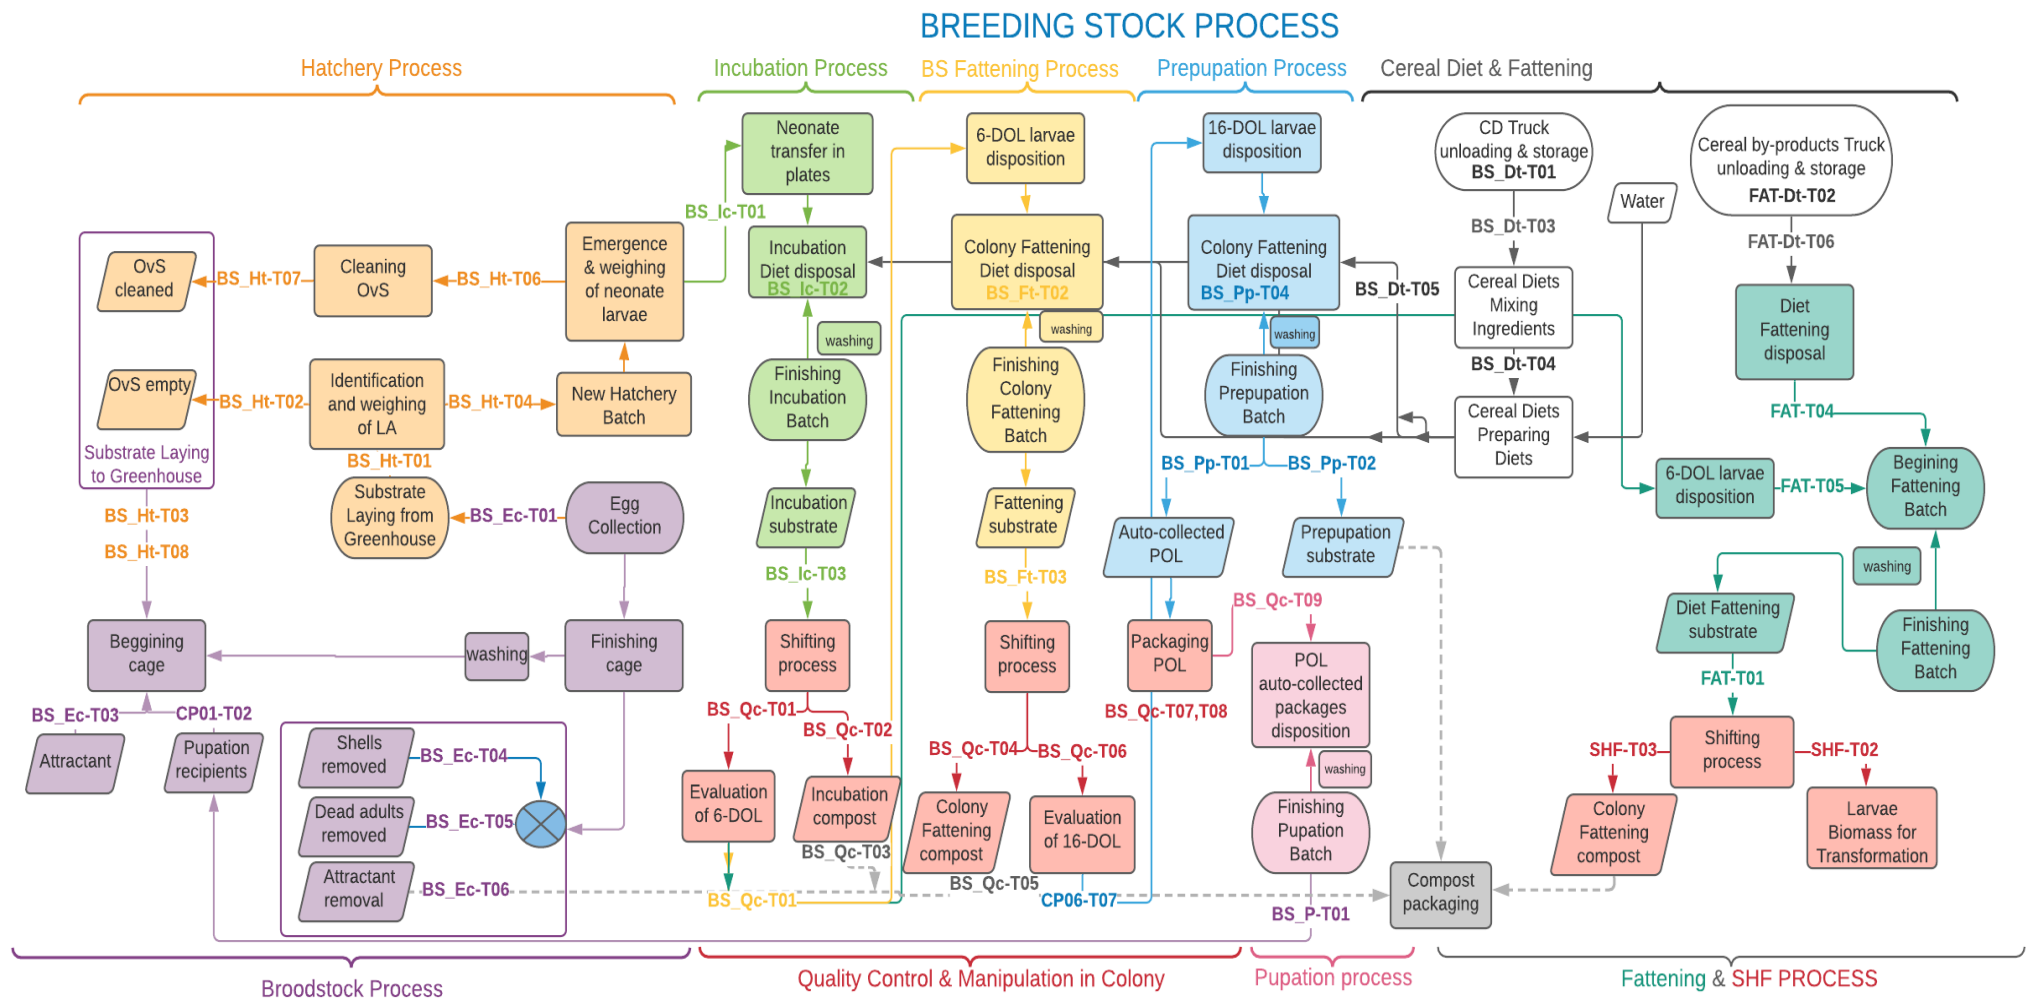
BREEDING STOCK PROCESS

Hatchery Process

Incubation Process

BS Fattening Process

Prepupation Process

Cereal Diet & Fattening

Neonate transfer in plates

6-DOL larvae disposition

16-DOL larvae disposition

CD Truck unloading & storage
BS_Dt-T01

Cereal by-products Truck unloading & storage
FAT-Dt-T02

Water

BS_Ic-T01

Emergence & weighing of neonate larvae

Incubation Diet disposal
BS_Ic-T02

Colony Fattening Diet disposal
BS_Ft-T02

Colony Fattening Diet disposal
BS_Pp-T04

BS_Dt-T03

FAT-Dt-T06

OvS cleaned

BS_Ht-T07

Cleaning OvS

BS_Ht-T06

BS_Dt-T05

Cereal Diets Mixing Ingredients

Diet Fattening disposal

washing

washing

washing

BS_Dt-T04

OvS empty

BS_Ht-T02

Identification and weighing of LA

BS_Ht-T04

New Hatchery Batch

Finishing Incubation Batch

Finishing Colony Fattening Batch

Finishing Prepupation Batch

Cereal Diets Preparing Diets

FAT-T04

Substrate Laying to Greenhouse

BS_Ht-T01

6-DOL larvae disposition

FAT-T05

Begining Fattening Batch

Substrate Laying from Greenhouse

BS_Ec-T01

Egg Collection

Incubation substrate

Fattening substrate

BS_Pp-T01

BS_Pp-T02

BS_Ht-T03

BS_Ht-T08

Auto-collected POL

Prepupation substrate

washing

BS_Ic-T03

BS_Ft-T03

BS_Qc-T09

Diet Fattening substrate

Beggining cage

washing

Finishing cage

Shifting process

Shifting process

Packaging POL

POL auto-collected packages disposition

Finishing Fattening Batch

FAT-T01

BS_Ec-T03

CP01-T02

BS_Qc-T01

BS_Qc-T02

BS_Qc-T07,T08

Attractant

Pupation recipients

Shells removed

BS_Ec-T04

BS_Qc-T04

BS_Qc-T06

washing

SHF-T03

Shifting process

SHF-T02

Evaluation of 6-DOL

Incubation compost

Colony Fattening compost

Evaluation of 16-DOL

Finishing Pupation Batch

Colony Fattening compost

Larvae Biomass for Transformation

Dead adults removed

BS_Ec-T05

BS_Qc-T03

Attractant removal

BS_Ec-T06

BS_Qc-T05

Compost packaging

BS_Qc-T01

CP06-T07

BS_P-T01

Broodstock Process

Quality Control & Manipulation in Colony

Pupation process

Fattening & SHF PROCESS